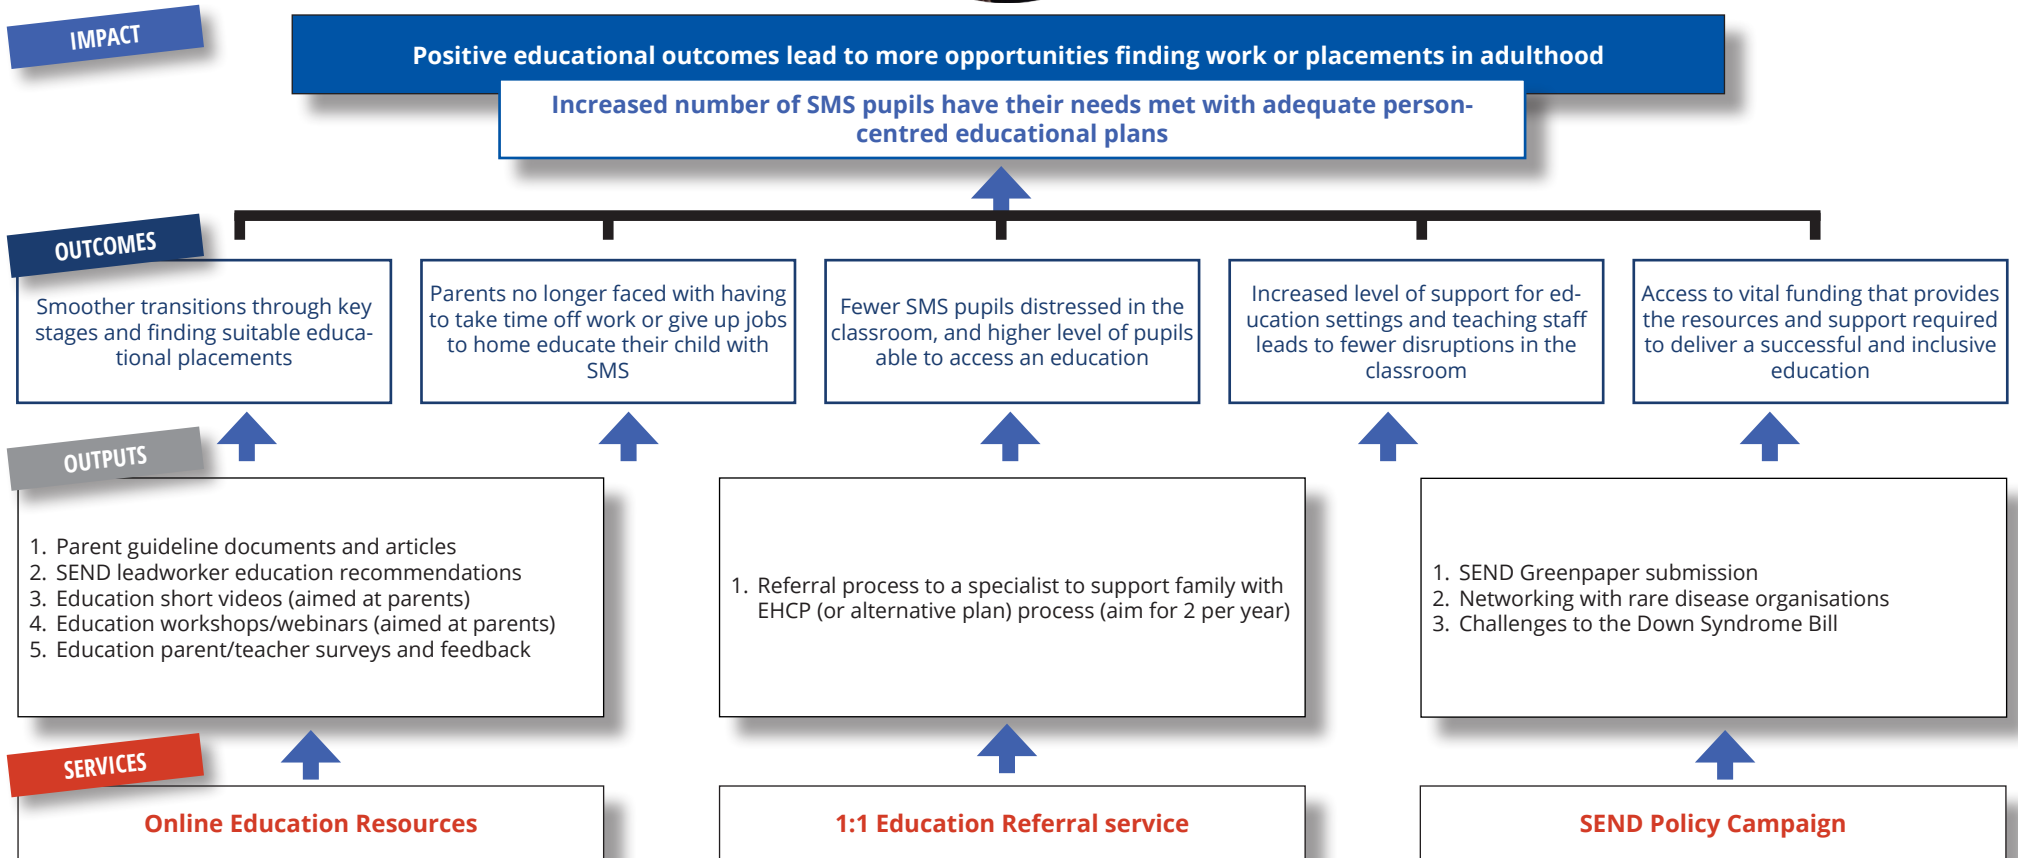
IMPACT

Positive educational outcomes lead to more opportunities finding work or placements in adulthood

Increased number of SMS pupils have their needs met with adequate person-centred educational plans

OUTCOMES

Smoother transitions through key stages and finding suitable educational placements

Parents no longer faced with having to take time off work or give up jobs to home educate their child with SMS

Fewer SMS pupils distressed in the classroom, and higher level of pupils able to access an education

Increased level of support for education settings and teaching staff leads to fewer disruptions in the classroom

Access to vital funding that provides the resources and support required to deliver a successful and inclusive education

OUTPUTS

1. Parent guideline documents and articles
2. SEND leadworker education recommendations
3. Education short videos (aimed at parents)
4. Education workshops/webinars (aimed at parents)
5. Education parent/teacher surveys and feedback

1. Referral process to a specialist to support family with EHCP (or alternative plan) process (aim for 2 per year)

1. SEND Greenpaper submission
2. Networking with rare disease organisations
3. Challenges to the Down Syndrome Bill

SERVICES

Online Education Resources

1:1 Education Referral service

SEND Policy Campaign